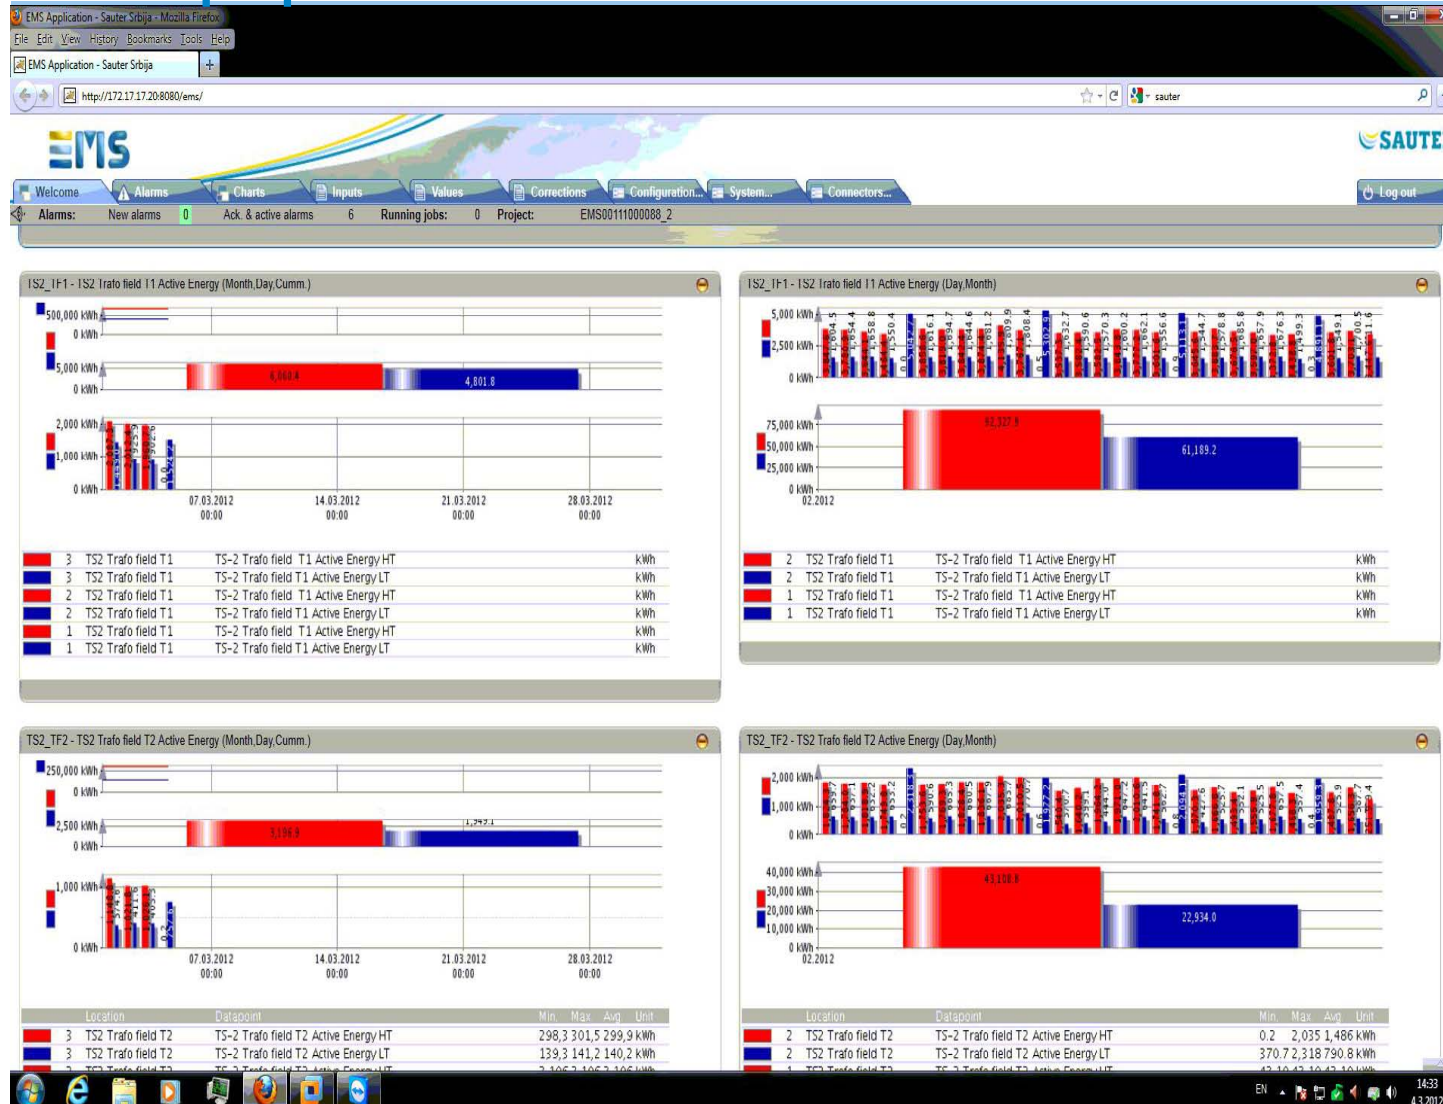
EMS Application - Sauter Srbija - Mozilla Firefox
File Edit View History Bookmarks Tools Help
EMS Application - Sauter Srbija
http://172.17.17.20:8080/ems/
sauter

EMS
SAUTE

Welcome | Alarms | Charts | Inputs | Values | Corrections | Configuration... | System... | Connectors... | Log out

Alarms: New alarms 0 Ack. & active alarms 6 Running jobs: 0 Project: EMS00111000088_2

TS2_TF1 - TS2 Trafo field T1 Active Energy (Month,Day,Cumm.)

500,000 kWh
0 kWh
5,000 kWh
0 kWh
6,068.4
4,801.8
2,000 kWh
1,000 kWh
0 kWh
07.03.2012 00:00
14.03.2012 00:00
21.03.2012 00:00
28.03.2012 00:00

| | | | | |
|---|---|---|---|---|
| | 3 | TS2 Trafo field T1 | TS-2 Trafo field T1 Active Energy HT | kWh |
| | 3 | TS2 Trafo field T1 | TS-2 Trafo field T1 Active Energy LT | kWh |
| | 2 | TS2 Trafo field T1 | TS-2 Trafo field T1 Active Energy HT | kWh |
| | 2 | TS2 Trafo field T1 | TS-2 Trafo field T1 Active Energy LT | kWh |
| | 1 | TS2 Trafo field T1 | TS-2 Trafo field T1 Active Energy HT | kWh |
| | 1 | TS2 Trafo field T1 | TS-2 Trafo field T1 Active Energy LT | kWh |

TS2_TF1 - TS2 Trafo field T1 Active Energy (Day,Month)

5,000 kWh
2,500 kWh
0 kWh
75,000 kWh
50,000 kWh
25,000 kWh
0 kWh
02.2012
92,327.9
61,189.2

| | | | | |
|---|---|---|---|---|
| | 2 | TS2 Trafo field T1 | TS-2 Trafo field T1 Active Energy HT | kWh |
| | 2 | TS2 Trafo field T1 | TS-2 Trafo field T1 Active Energy LT | kWh |
| | 1 | TS2 Trafo field T1 | TS-2 Trafo field T1 Active Energy HT | kWh |
| | 1 | TS2 Trafo field T1 | TS-2 Trafo field T1 Active Energy LT | kWh |

TS2_TF2 - TS2 Trafo field T2 Active Energy (Month,Day,Cumm.)

250,000 kWh
0 kWh
2,500 kWh
0 kWh
3,196.9
1,949.1
1,000 kWh
0 kWh
07.03.2012 00:00
14.03.2012 00:00
21.03.2012 00:00
28.03.2012 00:00

| | | Location | Datapoint | Min. Max. Avg. Unit |
|---|---|---|---|---|
| | 3 | TS2 Trafo field T2 | TS-2 Trafo field T2 Active Energy HT | 298,3 301,5 299,9 kWh |
| | 3 | TS2 Trafo field T2 | TS-2 Trafo field T2 Active Energy LT | 139,3 141,2 140,2 kWh |

TS2_TF2 - TS2 Trafo field T2 Active Energy (Day,Month)

2,000 kWh
1,000 kWh
0 kWh
40,000 kWh
30,000 kWh
20,000 kWh
10,000 kWh
0 kWh
02.2012
43,108.8
22,934.0

| | | Location | Datapoint | Min. Max. Avg. Unit |
|---|---|---|---|---|
| | 2 | TS2 Trafo field T2 | TS-2 Trafo field T2 Active Energy HT | 0.2 2,035 1,486 kWh |
| | 2 | TS2 Trafo field T2 | TS-2 Trafo field T2 Active Energy LT | 370.7 2,318 790.8 kWh |

EN 14:33 4.3.2012